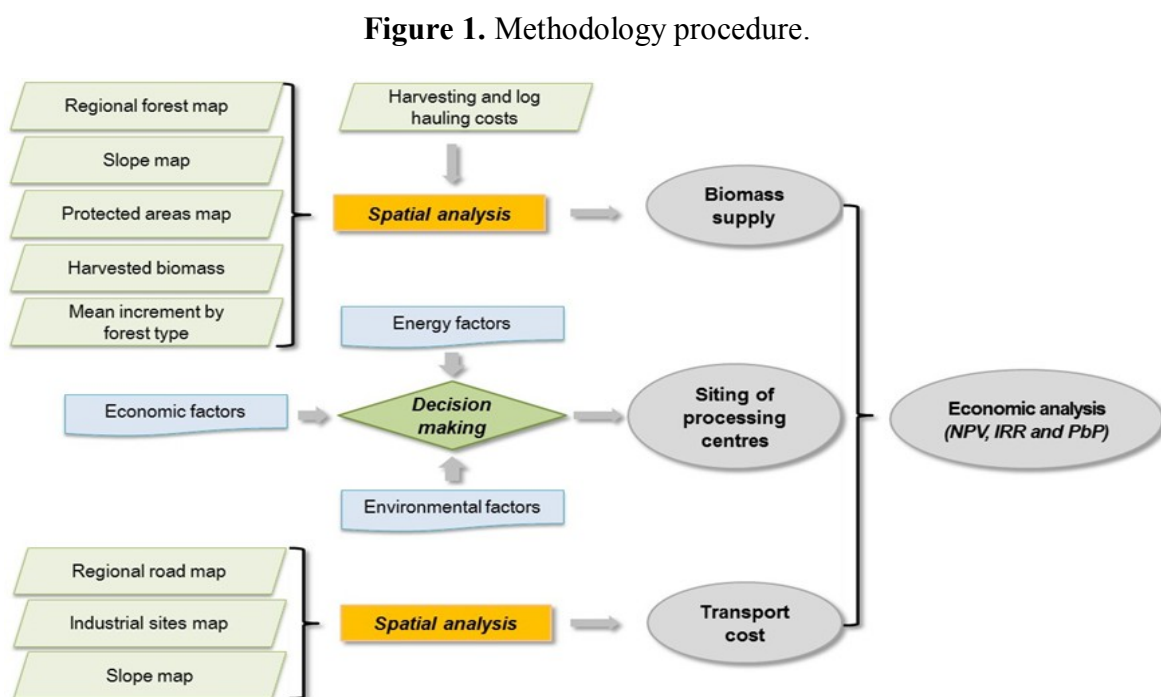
**Figure 1.** Methodology procedure.

Regional forest map

Slope map

Protected areas map

Harvested biomass

Mean increment by forest type

Harvesting and log hauling costs

*Spatial analysis*

Biomass supply

Energy factors

Economic factors

*Decision making*

Environmental factors

Siting of processing centres

Economic analysis (*NPV, IRR and PbP*)

Regional road map

Industrial sites map

Slope map

*Spatial analysis*

Transport cost